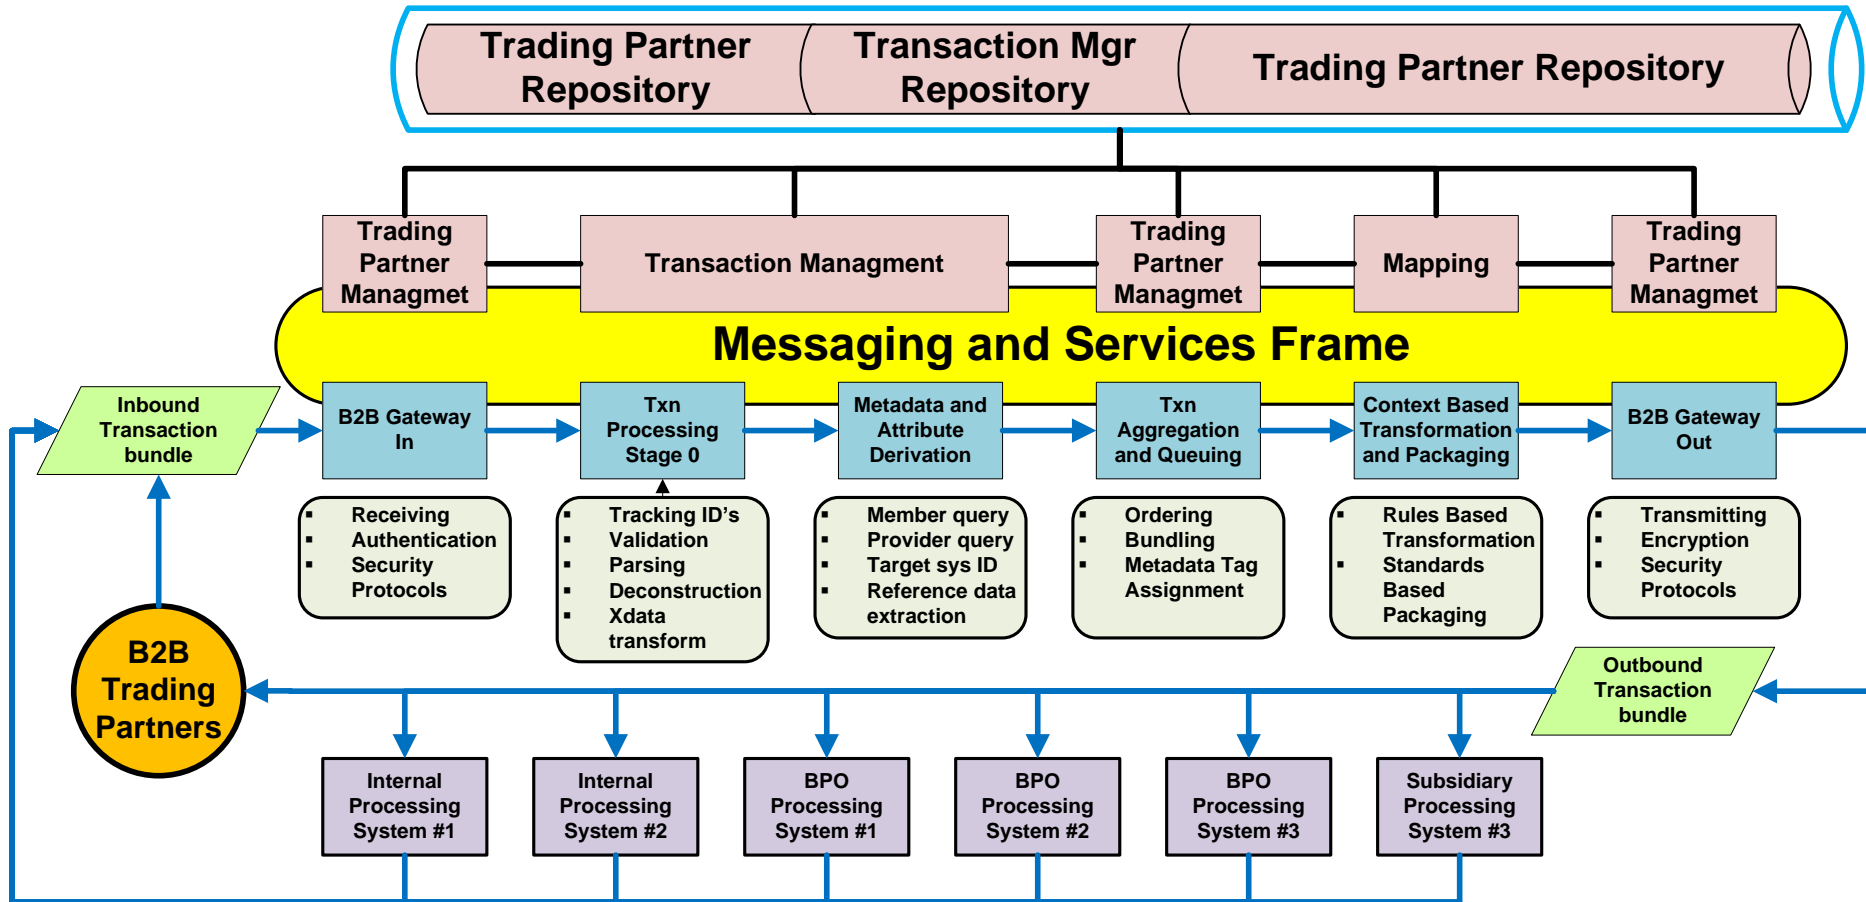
Trading Partner Repository

Transaction Mgr Repository

Trading Partner Repository

Trading Partner Managmet

Transaction Managment

Trading Partner Managmet

Mapping

Trading Partner Managmet

Messaging and Services Frame

Inbound Transaction bundle

B2B Gateway In

Txn Processing Stage 0

Metadata and Attribute Derivation

Txn Aggregation and Queuing

Context Based Transformation and Packaging

B2B Gateway Out

- Receiving
- Authentication
- Security Protocols

- Tracking ID's
- Validation
- Parsing
- Deconstruction
- Xdata transform

- Member query
- Provider query
- Target sys ID
- Reference data extraction

- Ordering
- Bundling
- Metadata Tag Assignment

- Rules Based Transformation
- Standards Based Packaging

- Transmitting
- Encryption
- Security Protocols

B2B Trading Partners

Outbound Transaction bundle

Internal Processing System #1

Internal Processing System #2

BPO Processing System #1

BPO Processing System #2

BPO Processing System #3

Subsidiary Processing System #3